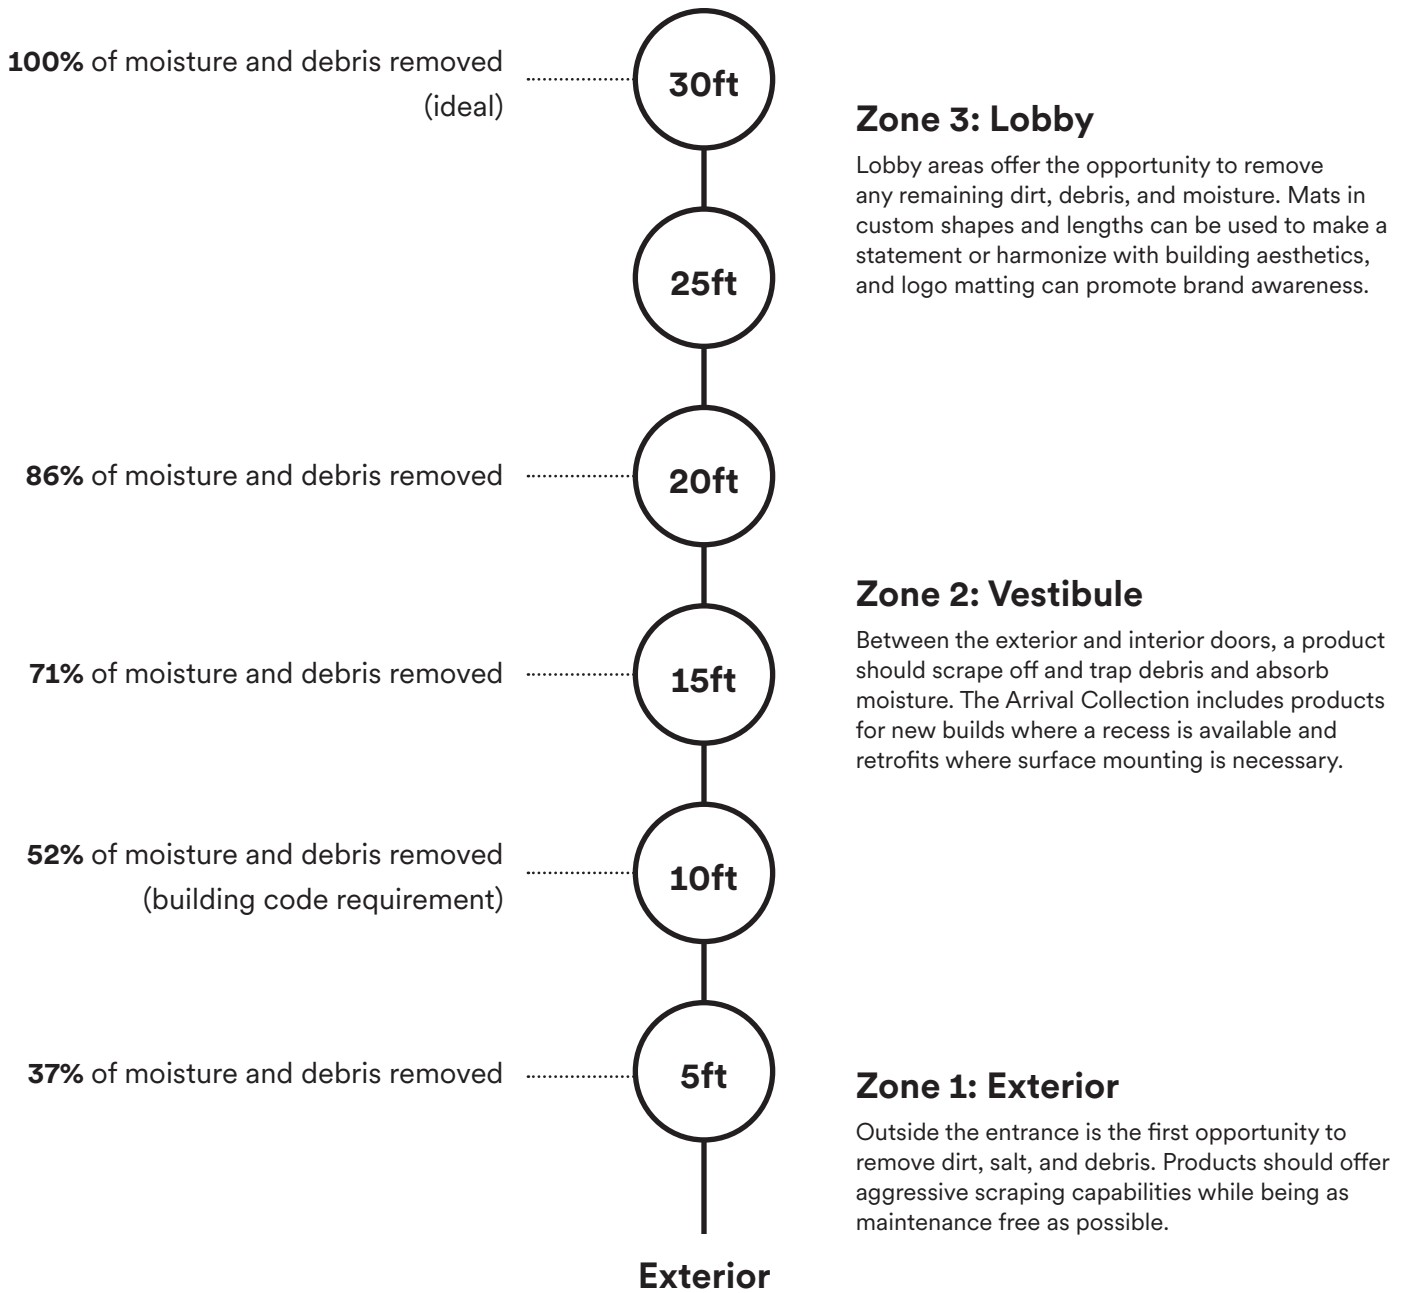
**100%** of moisture and debris removed (ideal)

30ft

**Zone 3: Lobby**

Lobby areas offer the opportunity to remove any remaining dirt, debris, and moisture. Mats in custom shapes and lengths can be used to make a statement or harmonize with building aesthetics, and logo matting can promote brand awareness.

25ft

**86%** of moisture and debris removed

20ft

**Zone 2: Vestibule**

Between the exterior and interior doors, a product should scrape off and trap debris and absorb moisture. The Arrival Collection includes products for new builds where a recess is available and retrofits where surface mounting is necessary.

**71%** of moisture and debris removed

15ft

**52%** of moisture and debris removed (building code requirement)

10ft

**37%** of moisture and debris removed

5ft

**Zone 1: Exterior**

Outside the entrance is the first opportunity to remove dirt, salt, and debris. Products should offer aggressive scraping capabilities while being as maintenance free as possible.

Exterior